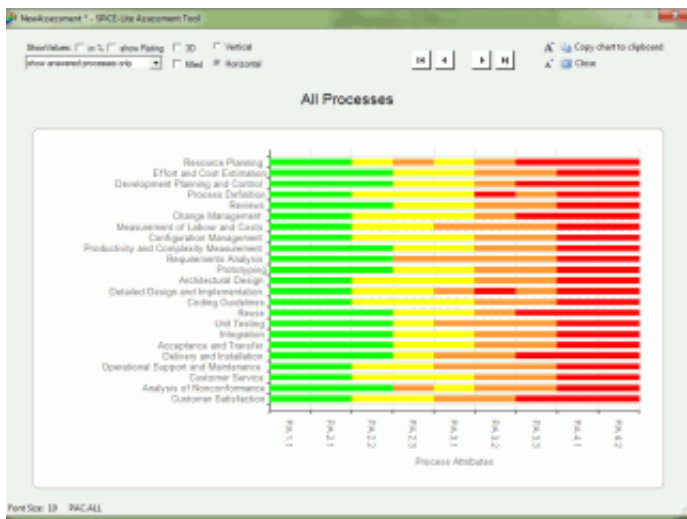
NewAssessment * - SPICE-Lite Assessment Tool

Show Values: in % show Rating 3D Vertical
show answered processes only filled Horizontal

Copy chart to clipboard
Close

All Processes

Resource Planning
Effort and Cost Estimation
Development Planning and Control
Process Definition
Reviews
Change Management
Measurement of Labour and Costs
Configuration Management
Productivity and Complexity Measurement
Requirements Analysis
Prototyping
Architectural Design
Detailed Design and Implementation
Coding Guidelines
Reuse
Unit Testing
Integration
Acceptance and Transfer
Delivery and Installation
Operational Support and Maintenance
Customer Service
Analysis of Nonconformance
Customer Satisfaction

PA 1.1
PA 2.1
PA 2.2
PA 2.3
PA 3.1
PA 3.2
PA 3.3
PA 4.1
PA 4.2

Process Attributes

Font Size: 19 PA:ALL